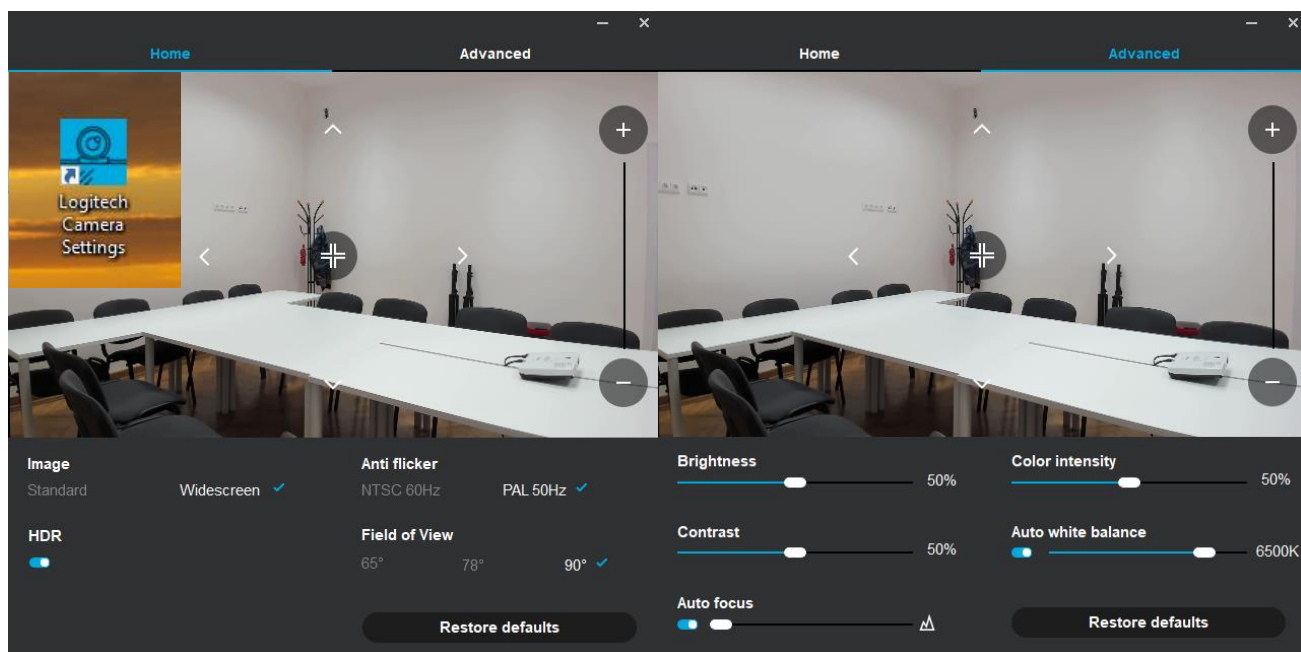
Home

Advanced

Logitech Camera Settings

Image

Standard

Widescreen ✓

HDR

Anti flicker

NTSC 60Hz

PAL 50Hz ✓

Field of View

65°

78°

90° ✓

Restore defaults

Home

Advanced

Brightness

50%

Contrast

50%

Auto focus

Color intensity

50%

Auto white balance

6500K

Restore defaults